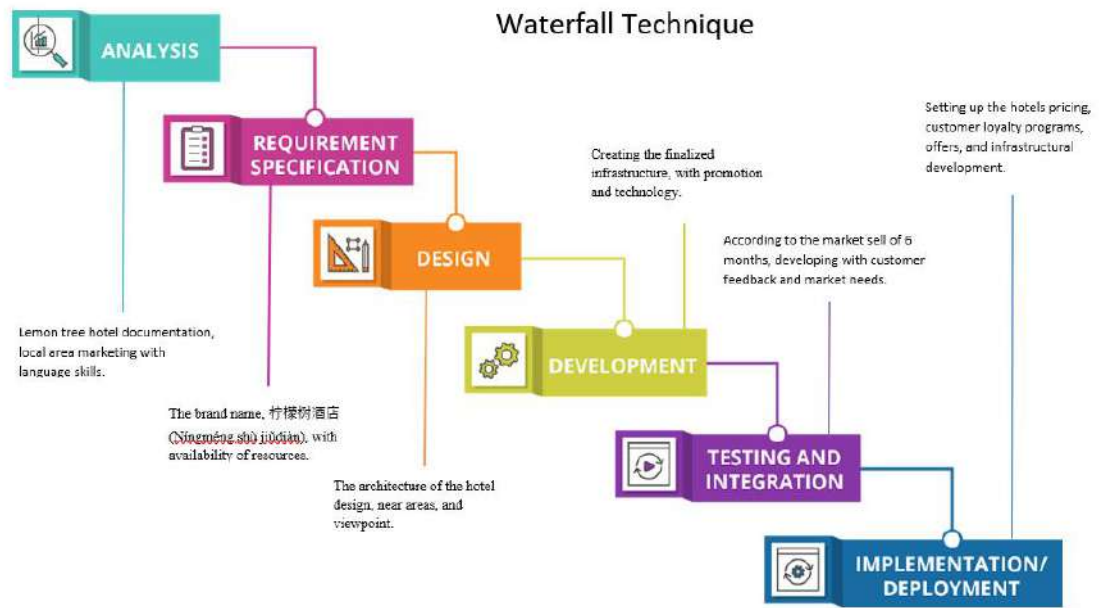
Waterfall Technique

ANALYSIS

REQUIREMENT SPECIFICATION

DESIGN

DEVELOPMENT

TESTING AND INTEGRATION

IMPLEMENTATION/ DEPLOYMENT

Lemon tree hotel documentation, local area marketing with language skills.

The brand name, 柠檬树酒店 (Níngméng shù jiǔdiàn), with availability of resources.

The architecture of the hotel design, near areas, and viewpoint.

Creating the finalized infrastructure, with promotion and technology.

According to the market sell of 6 months, developing with customer feedback and market needs.

Setting up the hotels pricing, customer loyalty programs, offers, and infrastructural development.